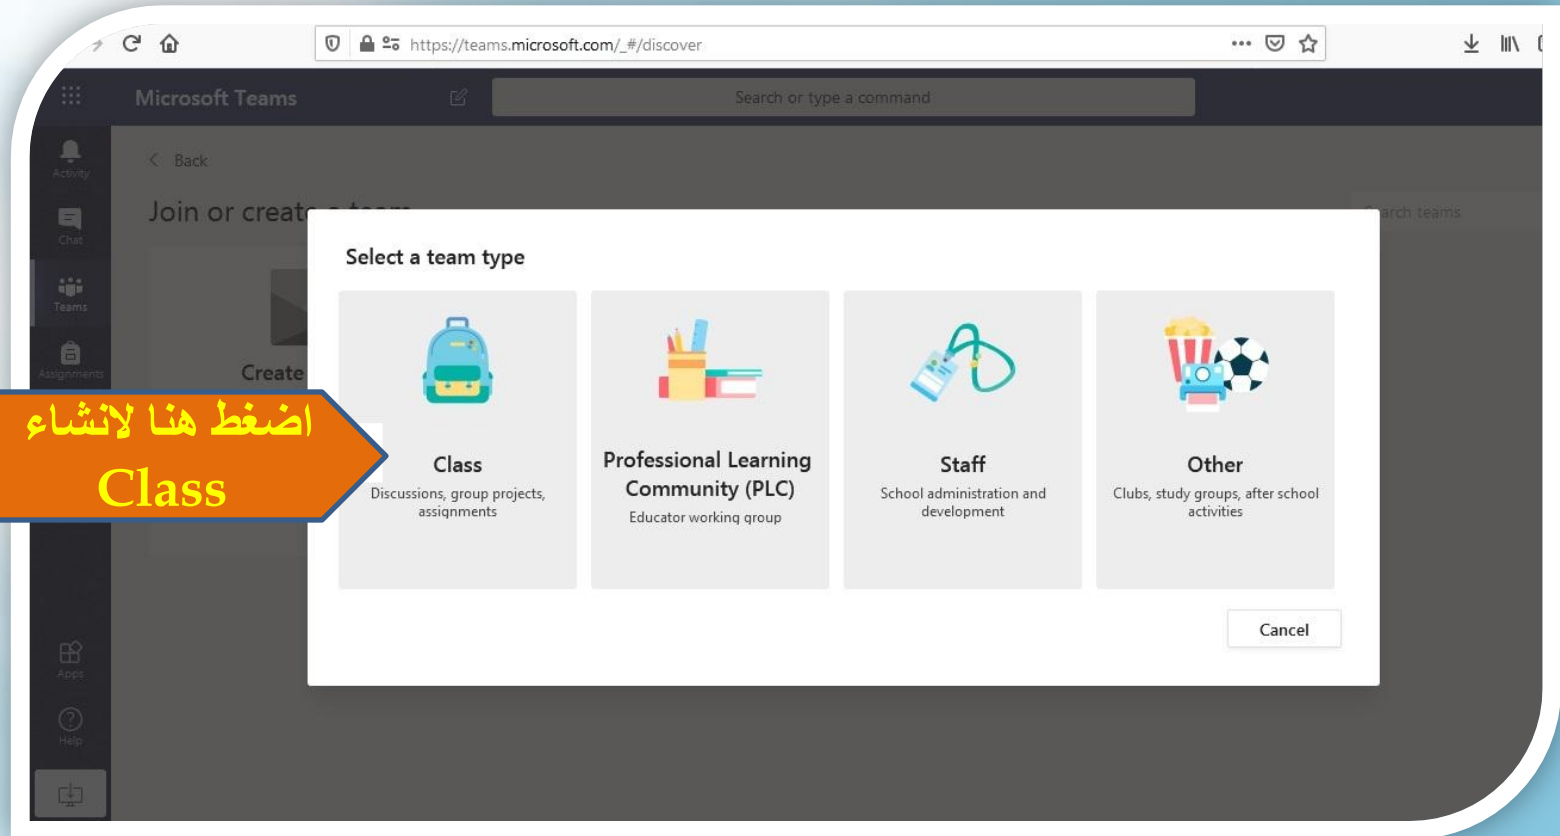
https://teams.microsoft.com/_#/discover

Microsoft Teams

Search or type a command

Activity

Chat

Teams

Assignments

Apps

Help

Back

Join or create a team

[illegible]arch teams

Create

اضغط هنا لانشاء
Class

Select a team type

Class
Discussions, group projects, assignments

Professional Learning Community (PLC)
Educator working group

Staff
School administration and development

Other
Clubs, study groups, after school activities

Cancel